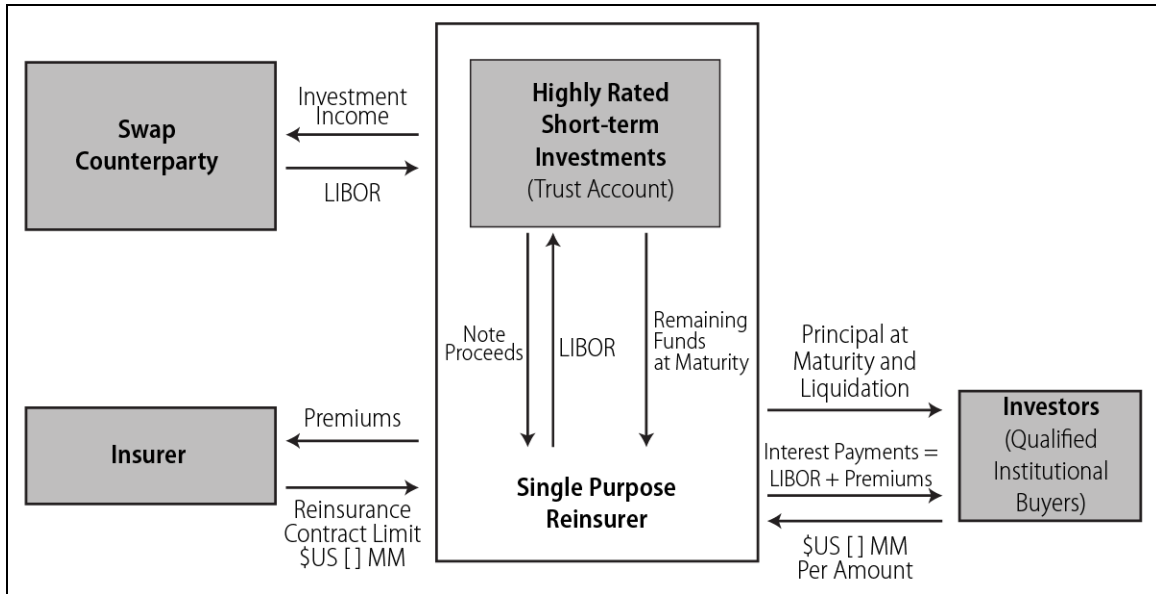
Swap Counterparty

Investment Income

LIBOR

Highly Rated Short-term Investments (Trust Account)

Note Proceeds

LIBOR

Remaining Funds at Maturity

Principal at Maturity and Liquidation

Investors (Qualified Institutional Buyers)

Insurer

Premiums

Reinsurance Contract Limit $US [ ] MM

Single Purpose Reinsurer

Interest Payments = LIBOR + Premiums

$US [ ] MM Per Amount